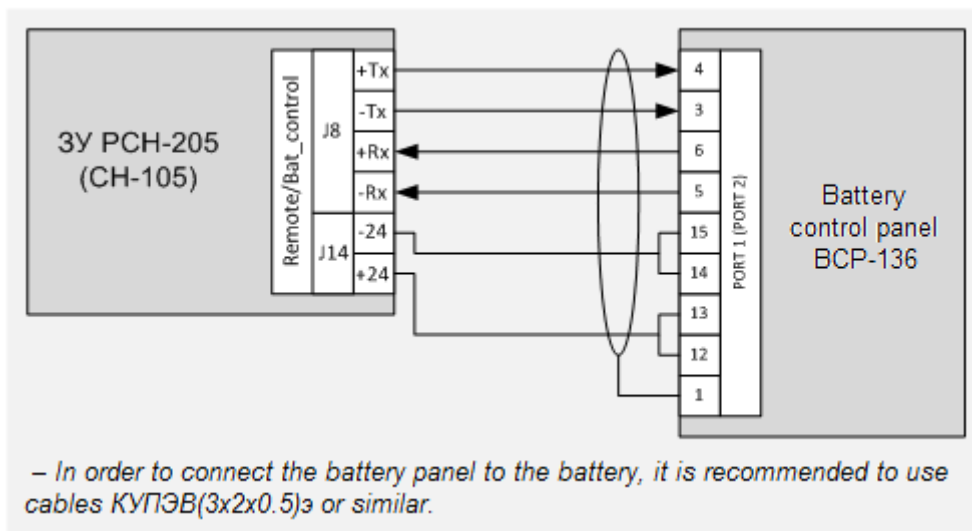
ЗУ РСН-205
(СН-105)

Remote/Bat_control

J8

+Tx
-Tx
+Rx
-Rx

J14

-24
+24

4
3
6
5
15
14
13
12
1

PORT 1 (PORT 2)

Battery
control panel
BCP-136

– In order to connect the battery panel to the battery, it is recommended to use cables КУПЭВ(3x2x0.5)э or similar.